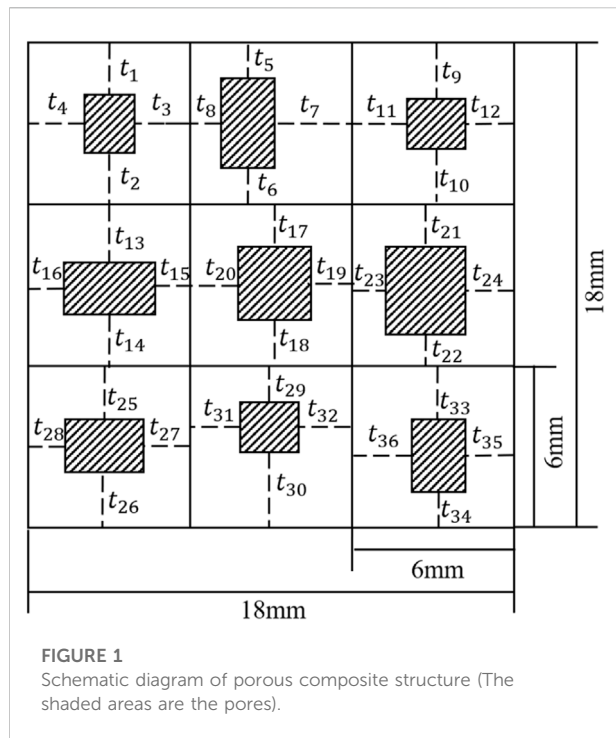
$t_1$
$t_4$ $t_3$
$t_2$
$t_5$
$t_8$ $t_7$
$t_6$
$t_9$
$t_{11}$ $t_{12}$
$t_{10}$
$t_{13}$
$t_{16}$ $t_{15}$
$t_{14}$
$t_{17}$
$t_{20}$ $t_{19}$
$t_{18}$
$t_{21}$
$t_{23}$ $t_{24}$
$t_{22}$
$t_{25}$
$t_{28}$ $t_{27}$
$t_{26}$
$t_{29}$
$t_{31}$ $t_{32}$
$t_{30}$
$t_{33}$
$t_{36}$ $t_{35}$
$t_{34}$

18mm
6mm
6mm
18mm

FIGURE 1
Schematic diagram of porous composite structure (The shaded areas are the pores).